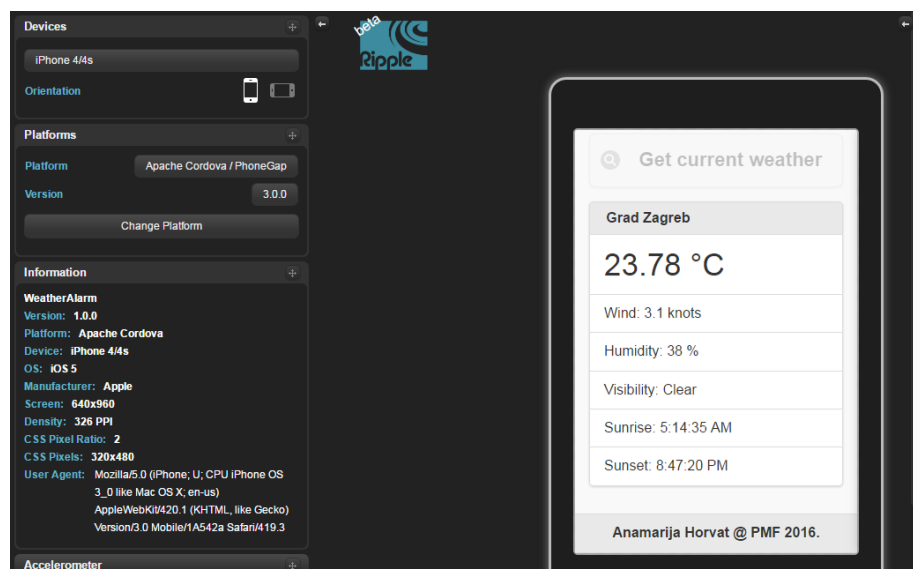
Devices

iPhone 4/4s

Orientation

Platforms

Platform Apache Cordova / PhoneGap

Version 3.0.0

Change Platform

Information

WeatherAlarm
Version: 1.0.0
Platform: Apache Cordova
Device: iPhone 4/4s
OS: iOS 5
Manufacturer: Apple
Screen: 640x960
Density: 326 PPI
CSS Pixel Ratio: 2
CSS Pixels: 320x480
User Agent: Mozilla/5.0 (iPhone; U; CPU iPhone OS 3_0 like Mac OS X; en-us) AppleWebKit/420.1 (KHTML, like Gecko) Version/3.0 Mobile/1A542a Safari/419.3

Accelerometer

beta
Ripple

Get current weather

Grad Zagreb

23.78 °C

Wind: 3.1 knots

Humidity: 38 %

Visibility: Clear

Sunrise: 5:14:35 AM

Sunset: 8:47:20 PM

Anamarija Horvat @ PMF 2016.